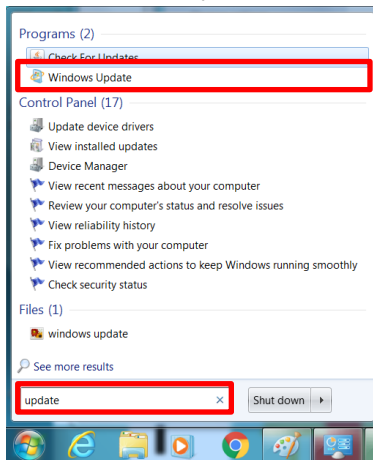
Programs (2)
Check For Updates
Windows Update
Control Panel (17)
Update device drivers
View installed updates
Device Manager
View recent messages about your computer
Review your computer's status and resolve issues
View reliability history
Fix problems with your computer
View recommended actions to keep Windows running smoothly
Check security status
Files (1)
windows update
See more results
update
×
Shut down